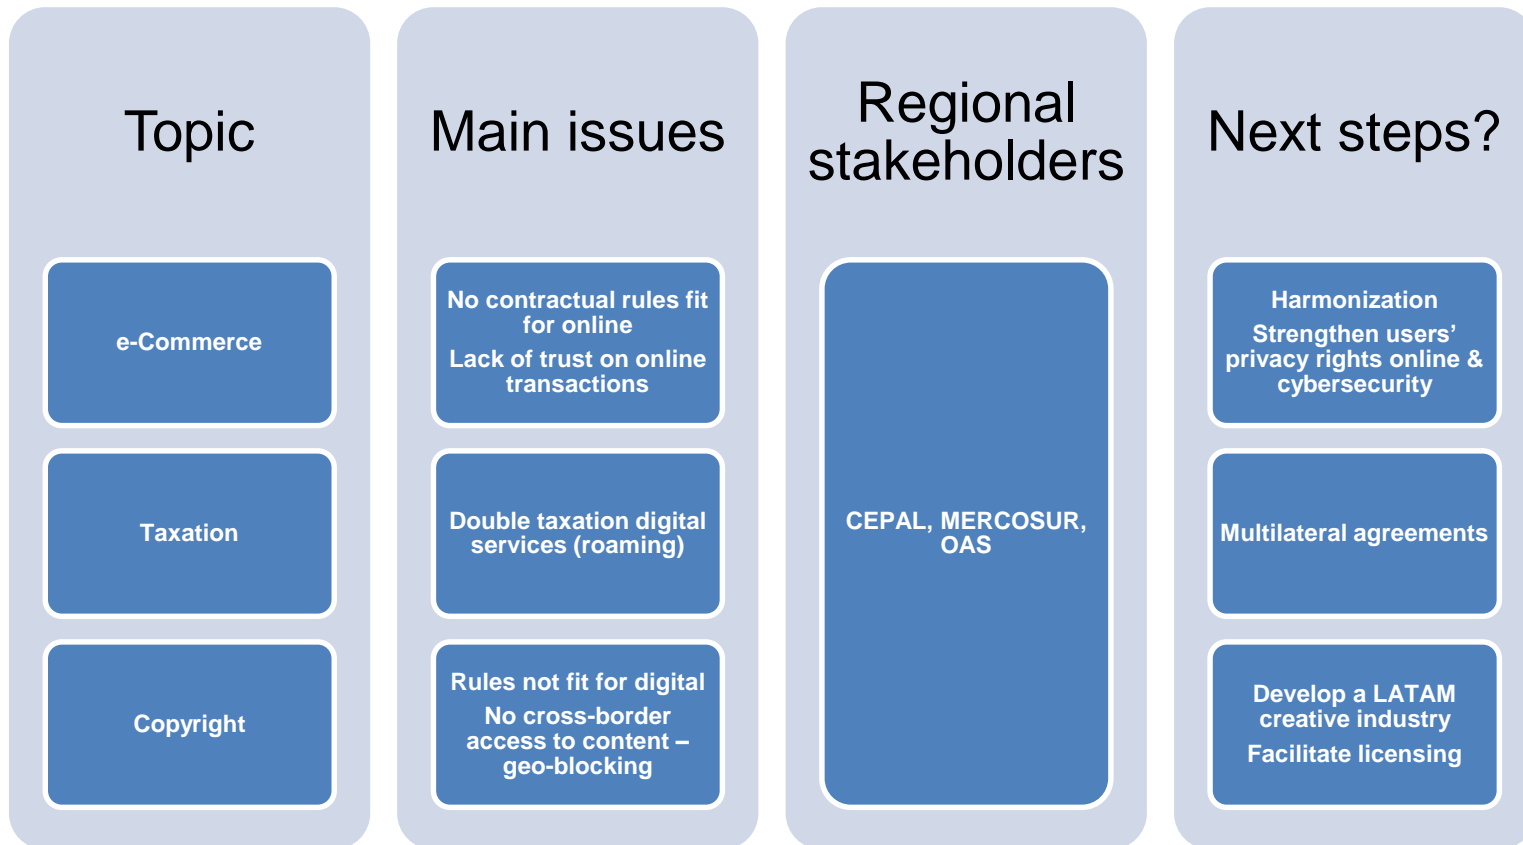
Topic

e-Commerce

Taxation

Copyright

Main issues

No contractual rules fit for online

Lack of trust on online transactions

Double taxation digital services (roaming)

Rules not fit for digital

No cross-border access to content – geo-blocking

Regional stakeholders

CEPAL, MERCOSUR, OAS

Next steps?

Harmonization

Strengthen users' privacy rights online & cybersecurity

Multilateral agreements

Develop a LATAM creative industry

Facilitate licensing